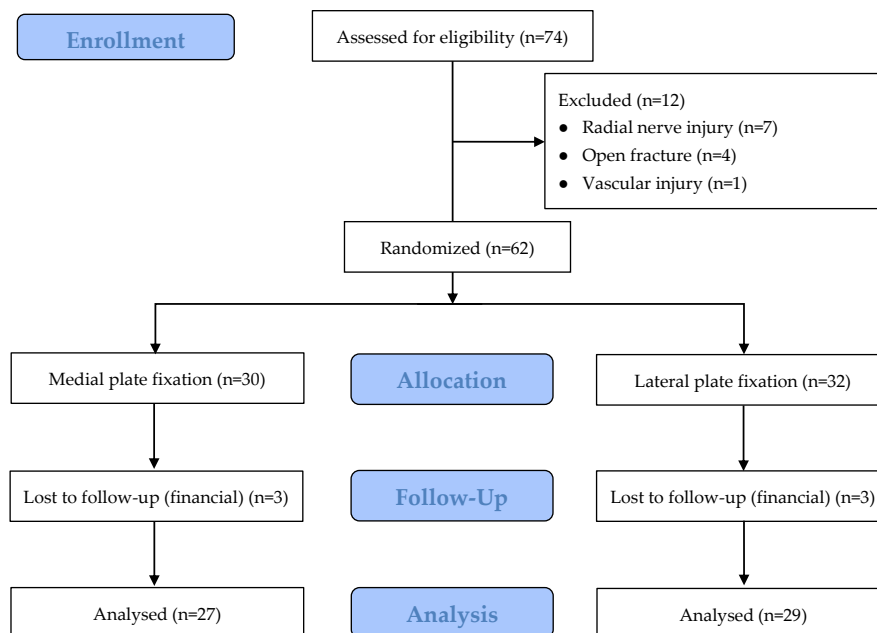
Enrollment

Assessed for eligibility (n=74)

Excluded (n=12)
- Radial nerve injury (n=7)
- Open fracture (n=4)
- Vascular injury (n=1)

Randomized (n=62)

Medial plate fixation (n=30)

Allocation

Lateral plate fixation (n=32)

Lost to follow-up (financial) (n=3)

Follow-Up

Lost to follow-up (financial) (n=3)

Analysed (n=27)

Analysis

Analysed (n=29)